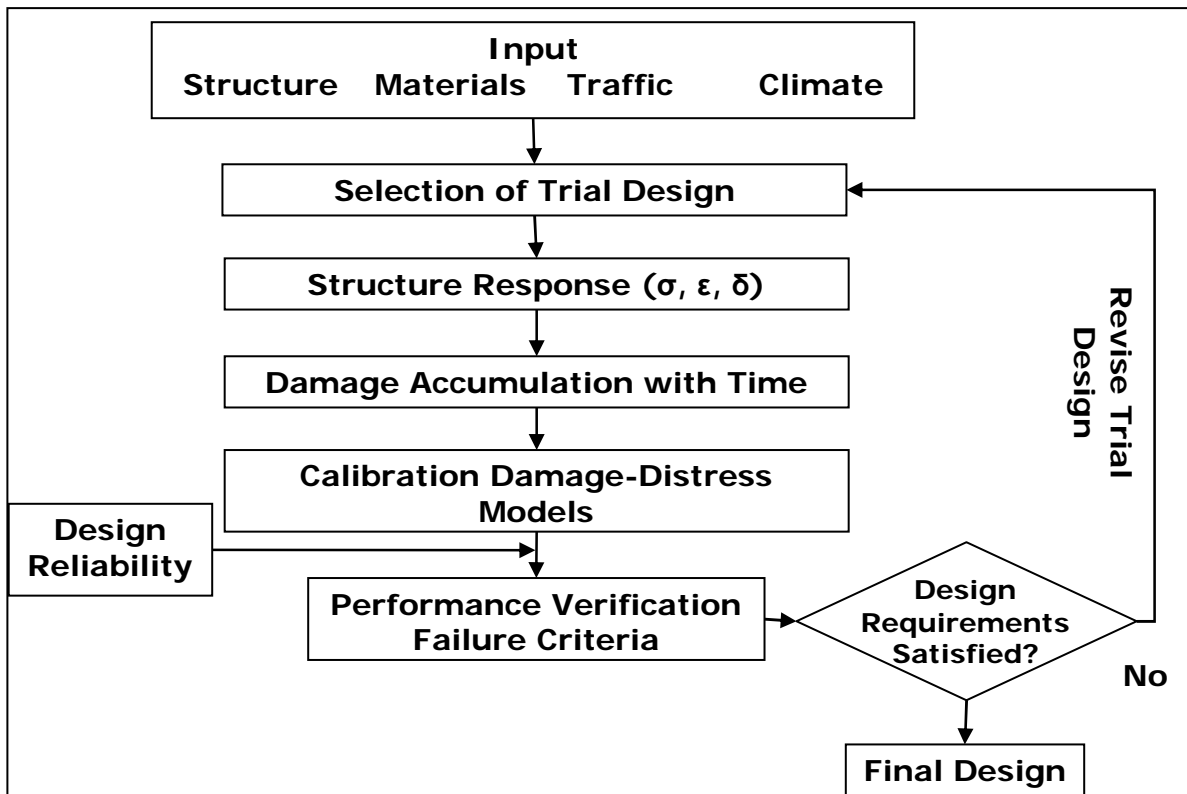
Input
Structure Materials Traffic Climate

Selection of Trial Design

Structure Response (σ, ε, δ)

Damage Accumulation with Time

Calibration Damage-Distress Models

Design Reliability

Performance Verification Failure Criteria

Design Requirements Satisfied?

Revise Trial Design

No

Final Design